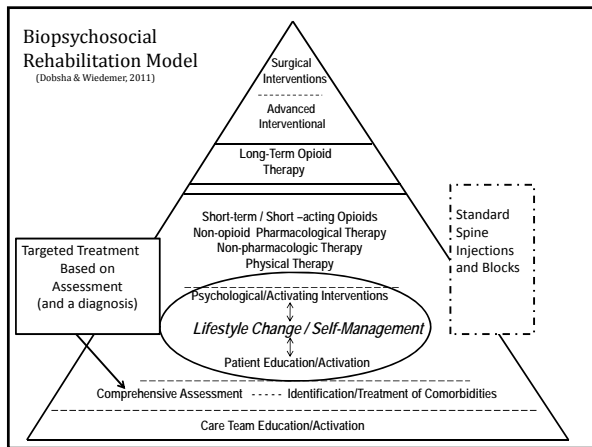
Biopsychosocial Rehabilitation Model
(Dobsha & Wiedemer, 2011)

Surgical Interventions

Advanced Interventional

Long-Term Opioid Therapy

Short-term / Short –acting Opioids
Non-opioid Pharmacological Therapy
Non-pharmacologic Therapy
Physical Therapy

Standard Spine Injections and Blocks

Targeted Treatment Based on Assessment (and a diagnosis)

Psychological/Activating Interventions

Lifestyle Change / Self-Management

Patient Education/Activation

Comprehensive Assessment ----- Identification/Treatment of Comorbidities

Care Team Education/Activation